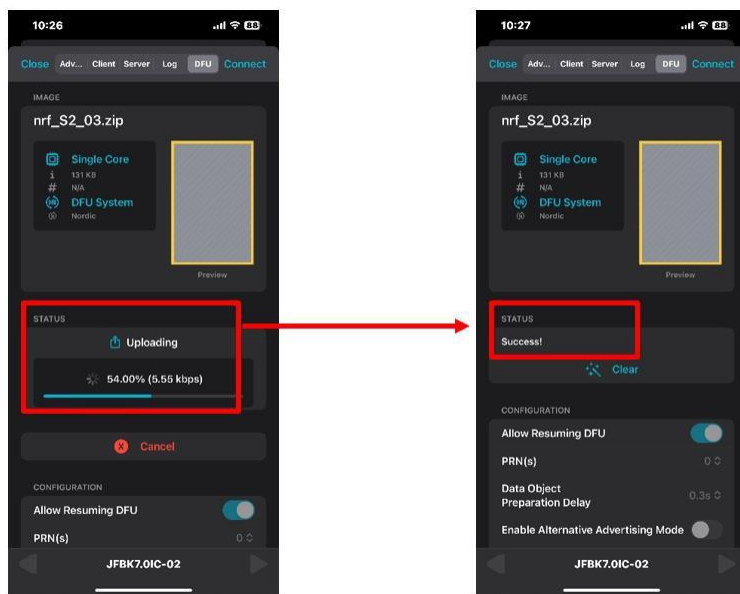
10:26
88

Close Adv... Client Server Log DFU Connect

IMAGE

nrf_S2_03.zip

Single Core
131 KB
N/A
DFU System
Nordic

Preview

STATUS

Uploading

54.00% (5.55 kbps)

Cancel

CONFIGURATION

Allow Resuming DFU

PRN(s) 0

JFBK7.0IC-02

10:27
88

Close Adv... Client Server Log DFU Connect

IMAGE

nrf_S2_03.zip

Single Core
131 KB
N/A
DFU System
Nordic

Preview

STATUS

Success!

Clear

CONFIGURATION

Allow Resuming DFU

PRN(s) 0

Data Object Preparation Delay 0.3s

Enable Alternative Advertising Mode

JFBK7.0IC-02